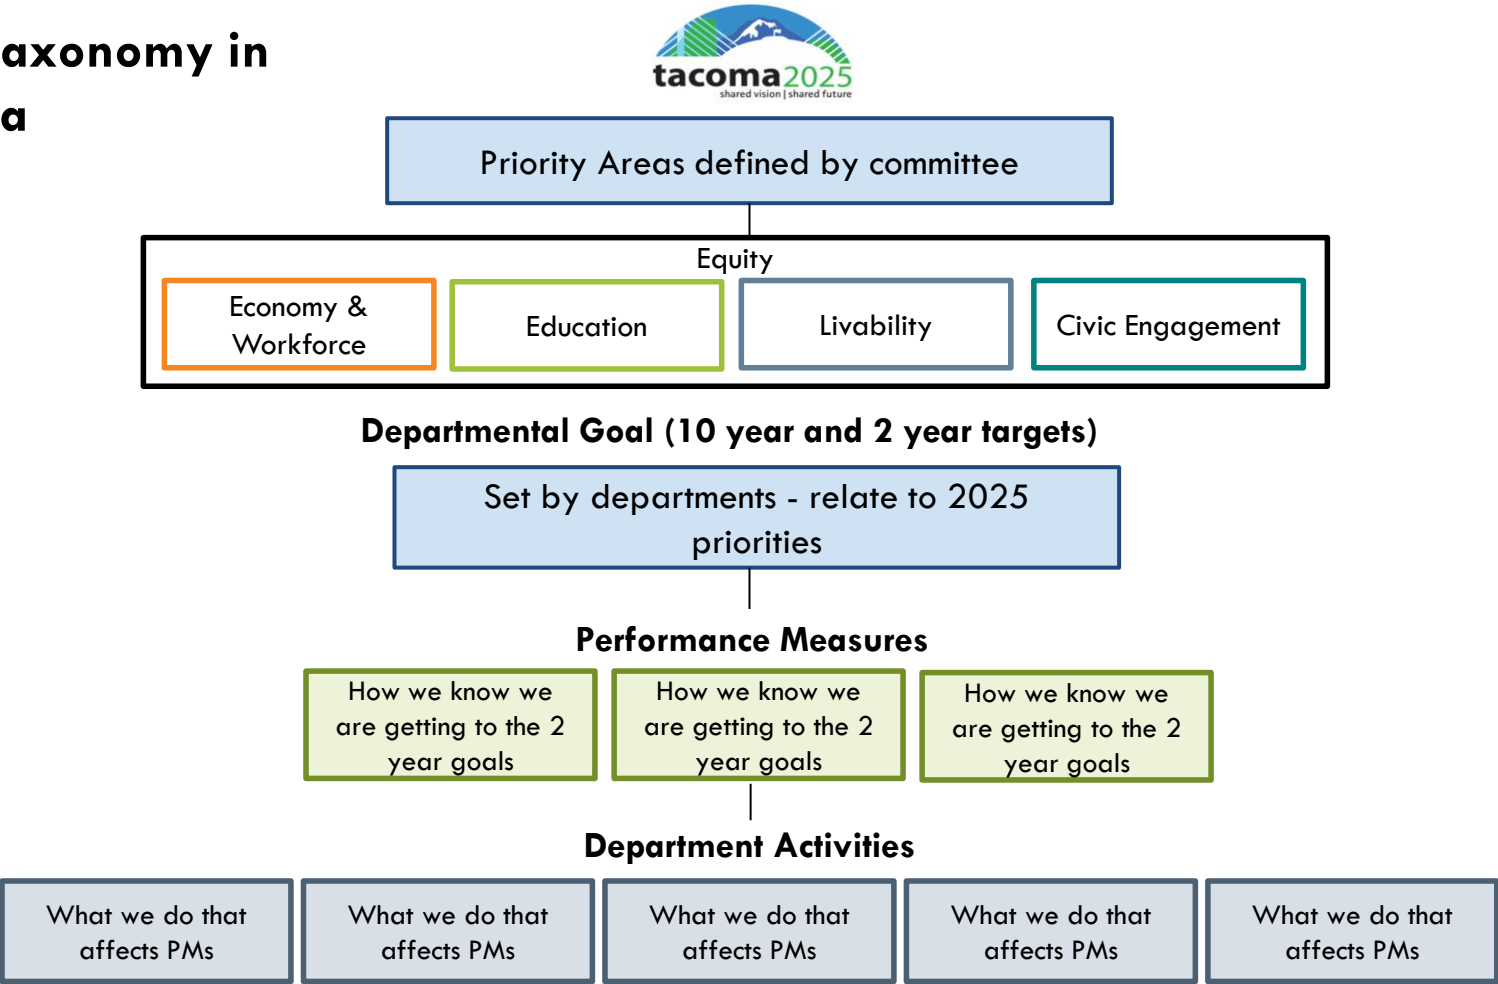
axonomy in
a

tacoma2025
shared vision | shared future

Priority Areas defined by committee

Equity

Economy & Workforce

Education

Livability

Civic Engagement

Departmental Goal (10 year and 2 year targets)

Set by departments - relate to 2025 priorities

Performance Measures

How we know we are getting to the 2 year goals

How we know we are getting to the 2 year goals

How we know we are getting to the 2 year goals

Department Activities

What we do that affects PMs

What we do that affects PMs

What we do that affects PMs

What we do that affects PMs

What we do that affects PMs